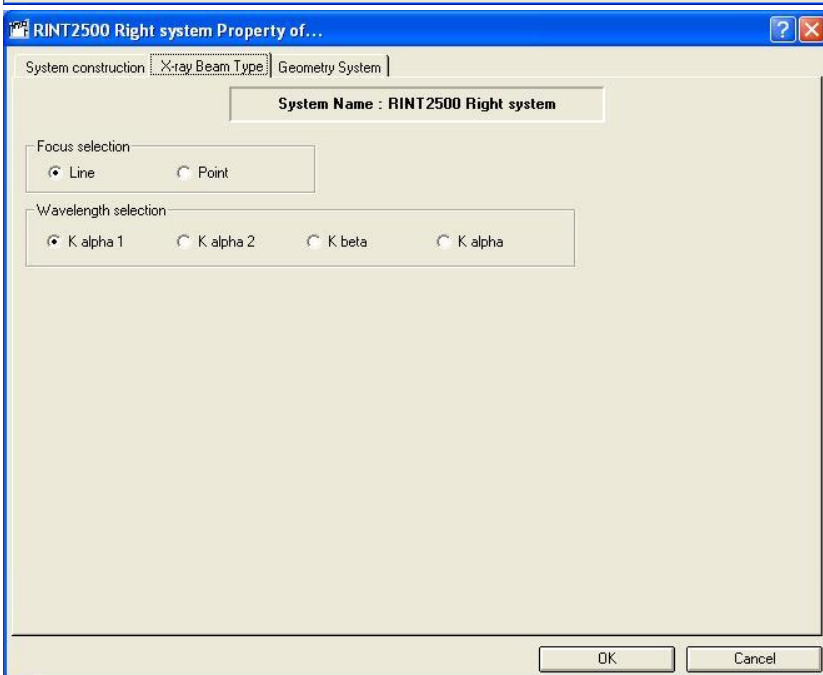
RINT2500 Right system Property of...

System construction X-ray Beam Type Geometry System

System Name : RINT2500 Right system

Focus selection

Line Point

Wavelength selection

K alpha 1 K alpha 2 K beta K alpha

OK Cancel